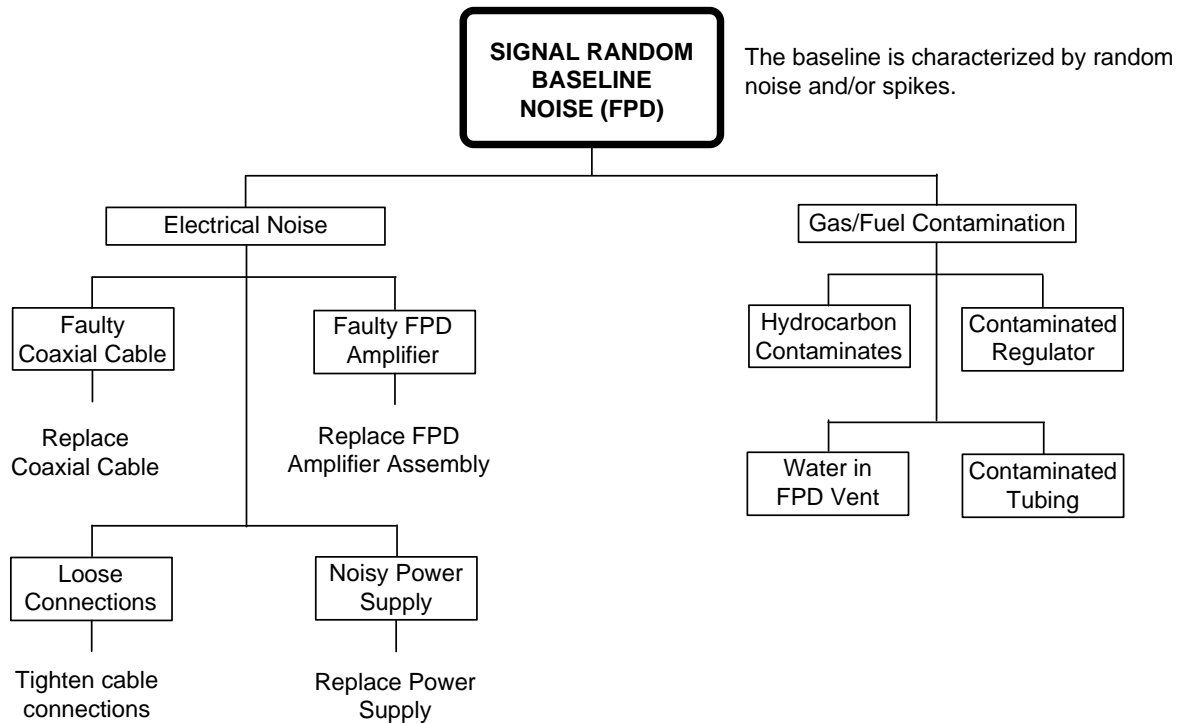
SIGNAL RANDOM BASELINE NOISE (FPD)

The baseline is characterized by random noise and/or spikes.

Electrical Noise

Faulty Coaxial Cable

Replace Coaxial Cable

Faulty FPD Amplifier

Replace FPD Amplifier Assembly

Loose Connections

Tighten cable connections

Noisy Power Supply

Replace Power Supply

Gas/Fuel Contamination

Hydrocarbon Contaminates

Contaminated Regulator

Water in FPD Vent

Contaminated Tubing